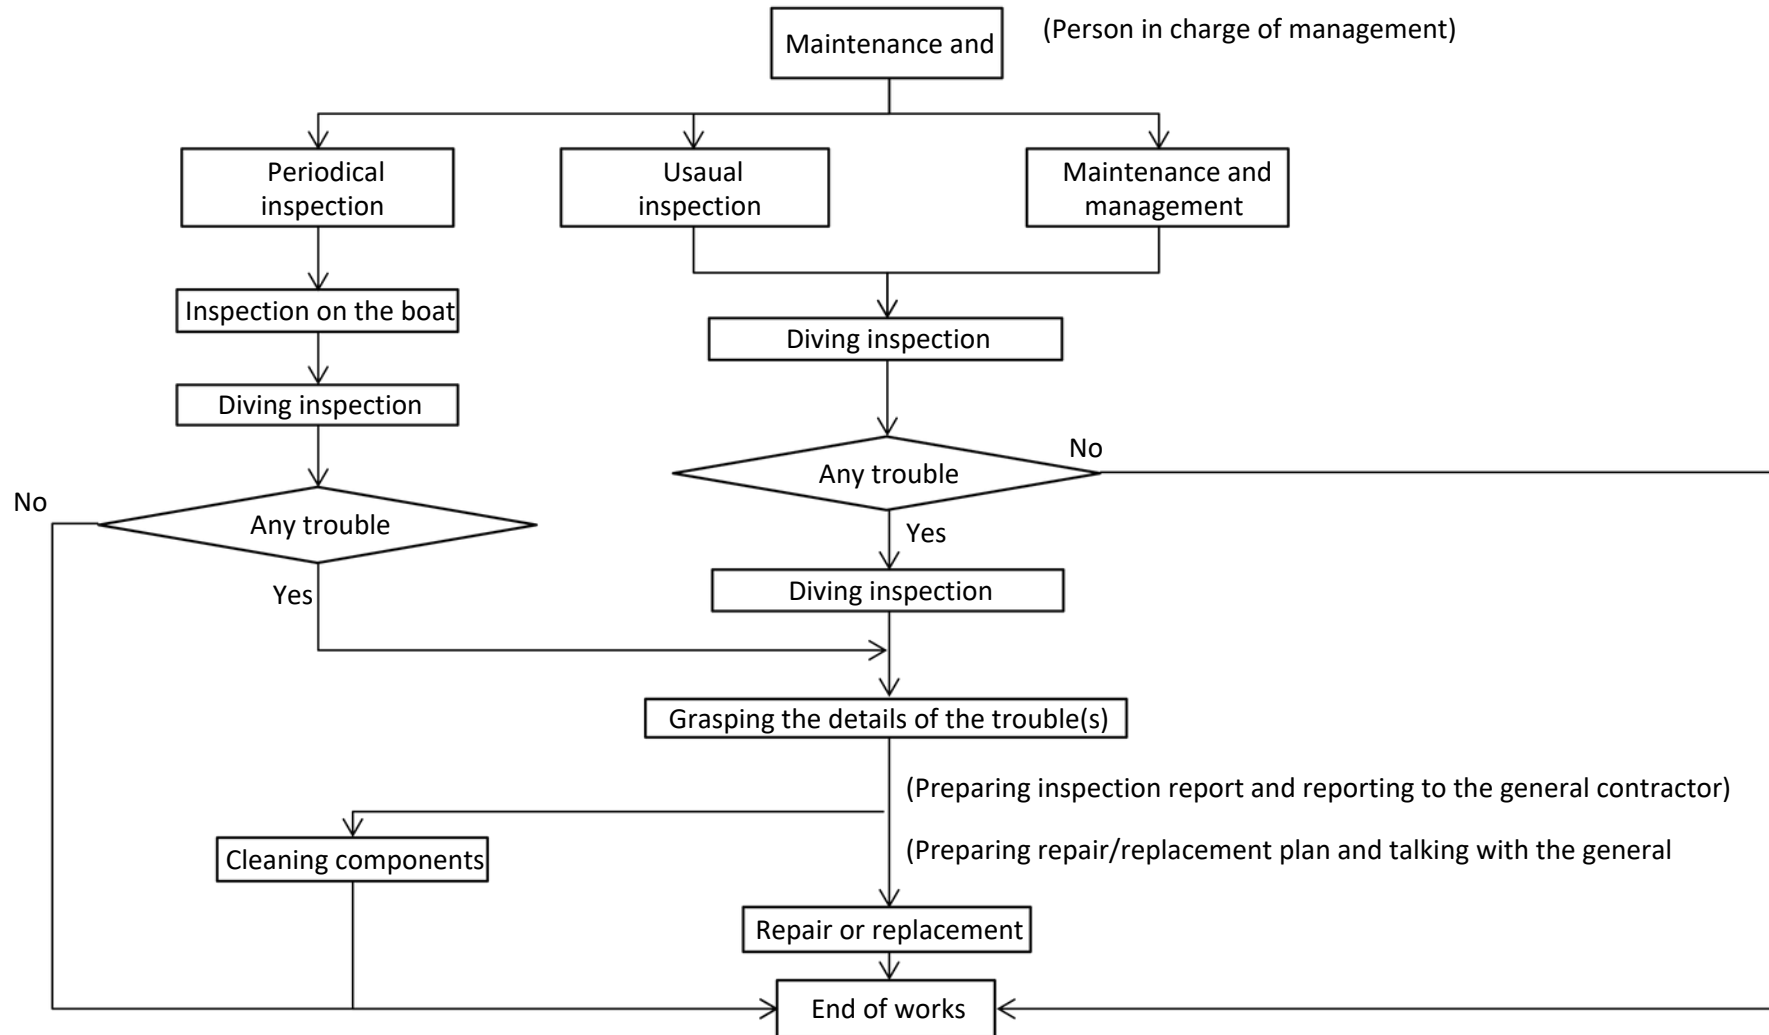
Maintenance and

(Person in charge of management)

Periodical inspection

Usaual inspection

Maintenance and management

Inspection on the boat

Diving inspection

Diving inspection

No

Any trouble

No

Any trouble

Yes

Yes

Diving inspection

Grasping the details of the trouble(s)

(Preparing inspection report and reporting to the general contractor)

Cleaning components

(Preparing repair/replacement plan and talking with the general

Repair or replacement

End of works